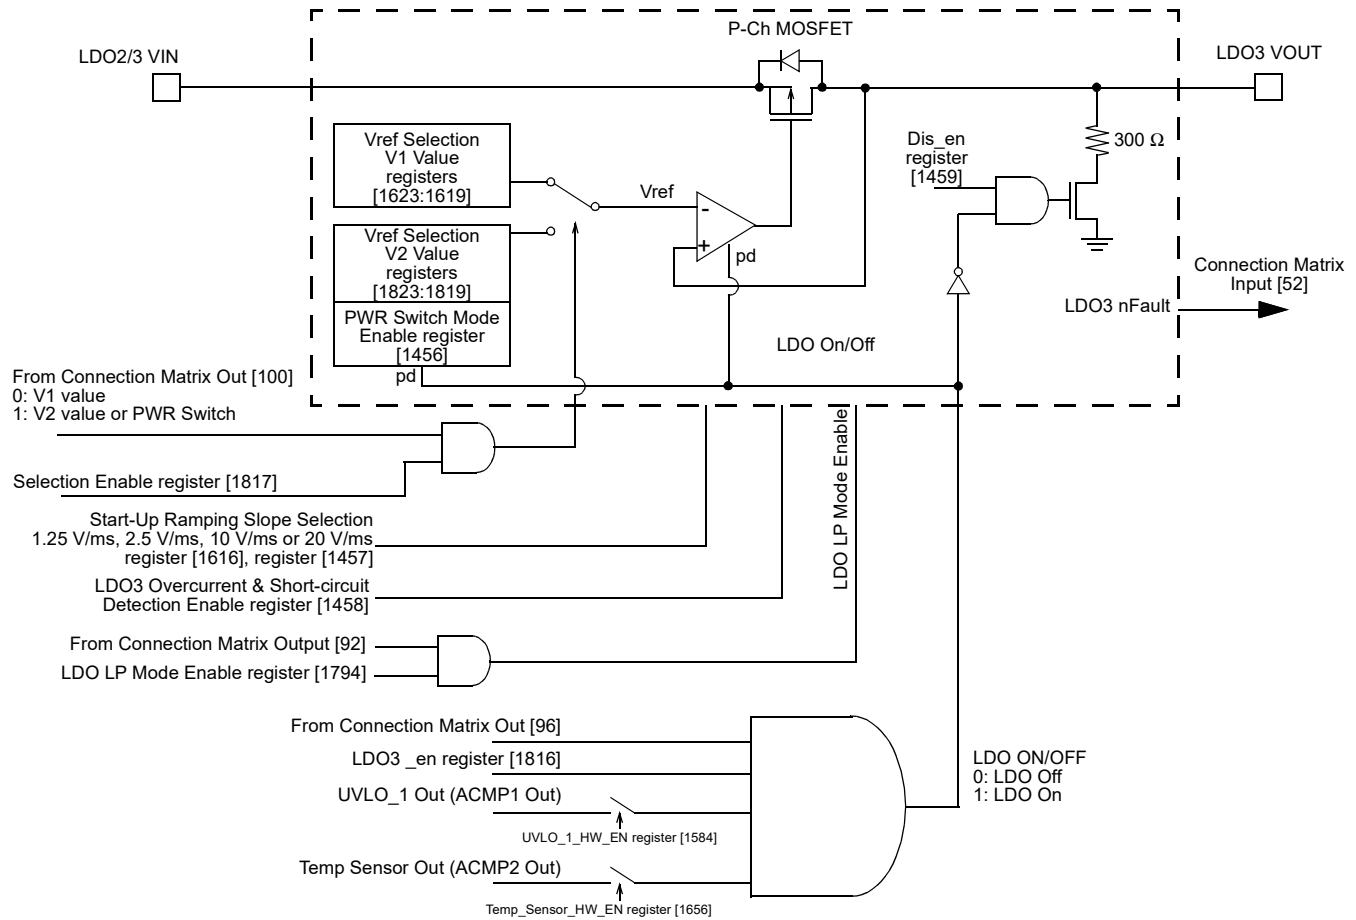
P-Ch MOSFET

LDO2/3 VIN

LDO3 VOUT

Vref Selection V1 Value registers [1623:1619]

Vref

-

+

pd

Vref Selection V2 Value registers [1823:1819]

PWR Switch Mode Enable register [1456]

pd

Dis_en register [1459]

300 Ω

Connection Matrix Input [52]

LDO3 nFault

LDO On/Off

From Connection Matrix Out [100]
0: V1 value
1: V2 value or PWR Switch

Selection Enable register [1817]

Start-Up Ramping Slope Selection
1.25 V/ms, 2.5 V/ms, 10 V/ms or 20 V/ms
register [1616], register [1457]

LDO3 Overcurrent & Short-circuit Detection Enable register [1458]

LDO LP Mode Enable

From Connection Matrix Output [92]

LDO LP Mode Enable register [1794]

From Connection Matrix Out [96]

LDO3 _en register [1816]

UVLO_1 Out (ACMP1 Out)

UVLO_1_HW_EN register [1584]

Temp Sensor Out (ACMP2 Out)

Temp_Sensor_HW_EN register [1656]

LDO ON/OFF
0: LDO Off
1: LDO On